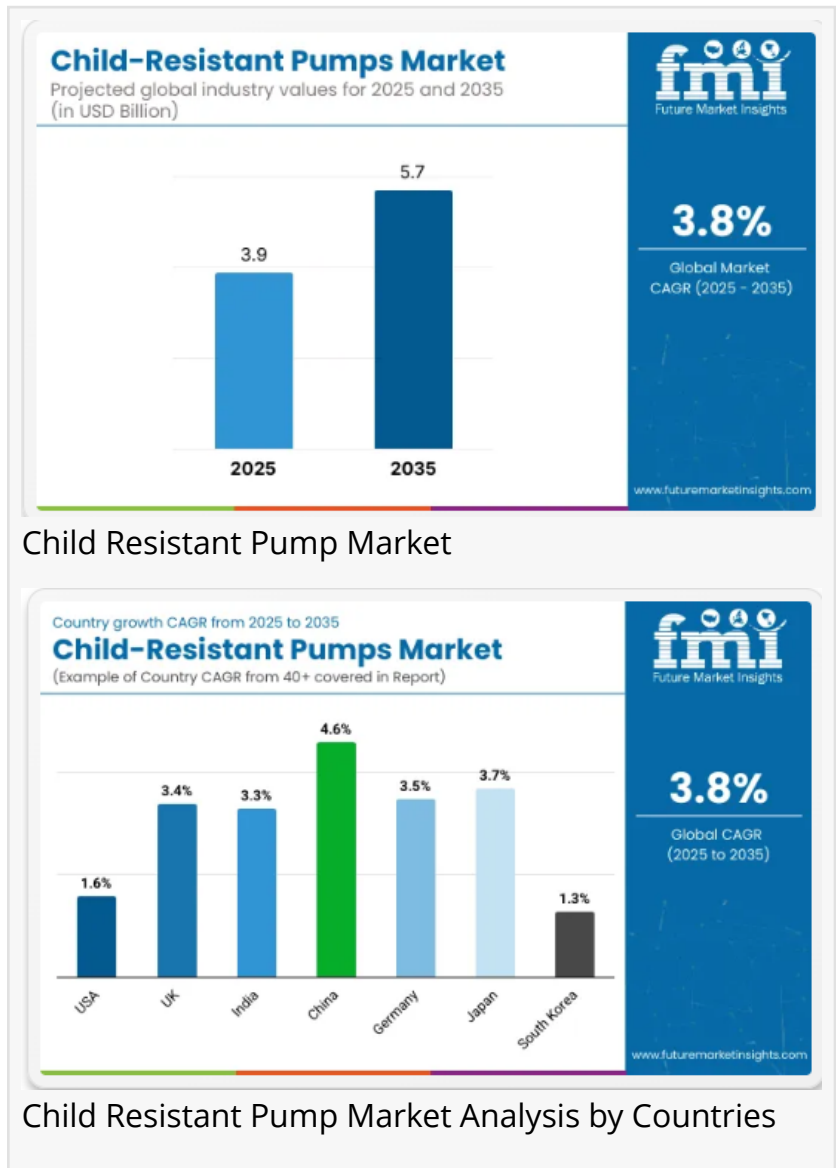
Child-Resistant Pumps Market
Projected global industry values for 2025 and 2035 (in USD Billion)

5.7
3.9
2025
2035

fmi
Future Market Insights

3.8%
Global Market CAGR (2025 - 2035)

www.futuremarketinsights.com

Child Resistant Pump Market

Country growth CAGR from 2025 to 2035
Child-Resistant Pumps Market
(Example of Country CAGR from 40+ covered in Report)

1.6%
3.4%
3.3%
4.6%
3.5%
3.7%
1.3%
USA
UK
India
China
Germany
Japan
South Korea

fmi
Future Market Insights

3.8%
Global CAGR (2025 to 2035)

www.futuremarketinsights.com

Child Resistant Pump Market Analysis by Countries